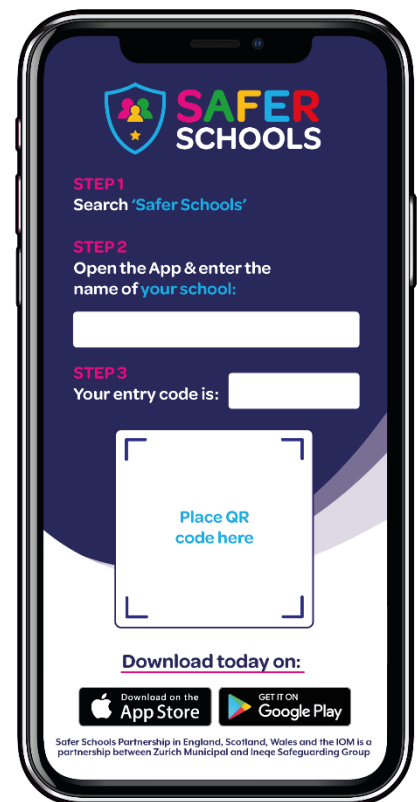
SAFER SCHOOLS

STEP 1
Search 'Safer Schools'

STEP 2
Open the App & enter the name of your school:

STEP 3
Your entry code is:

Place QR code here

Download today on:

Download on the App Store

GET IT ON Google Play

Safer Schools Partnership in England, Scotland, Wales and the IOM is a partnership between Zurich Municipal and Ineqe Safeguarding Group